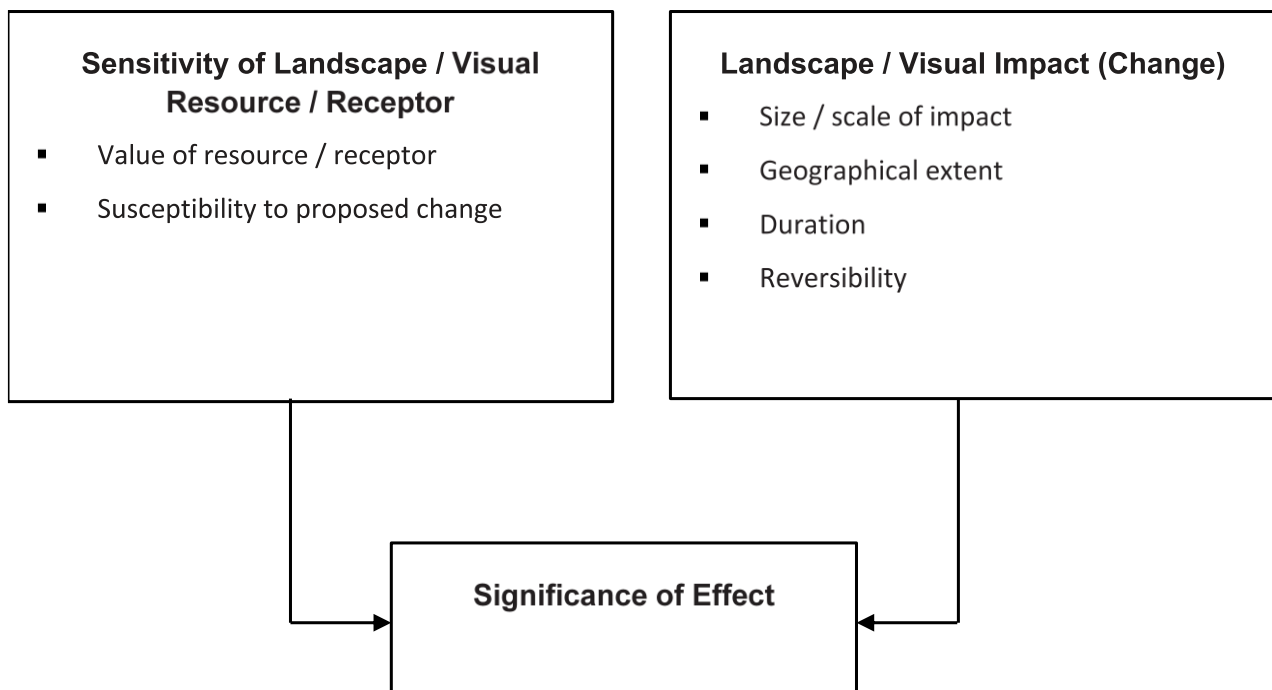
**Sensitivity of Landscape / Visual Resource / Receptor**

- Value of resource / receptor
- Susceptibility to proposed change

**Landscape / Visual Impact (Change)**

- Size / scale of impact
- Geographical extent
- Duration
- Reversibility

**Significance of Effect**